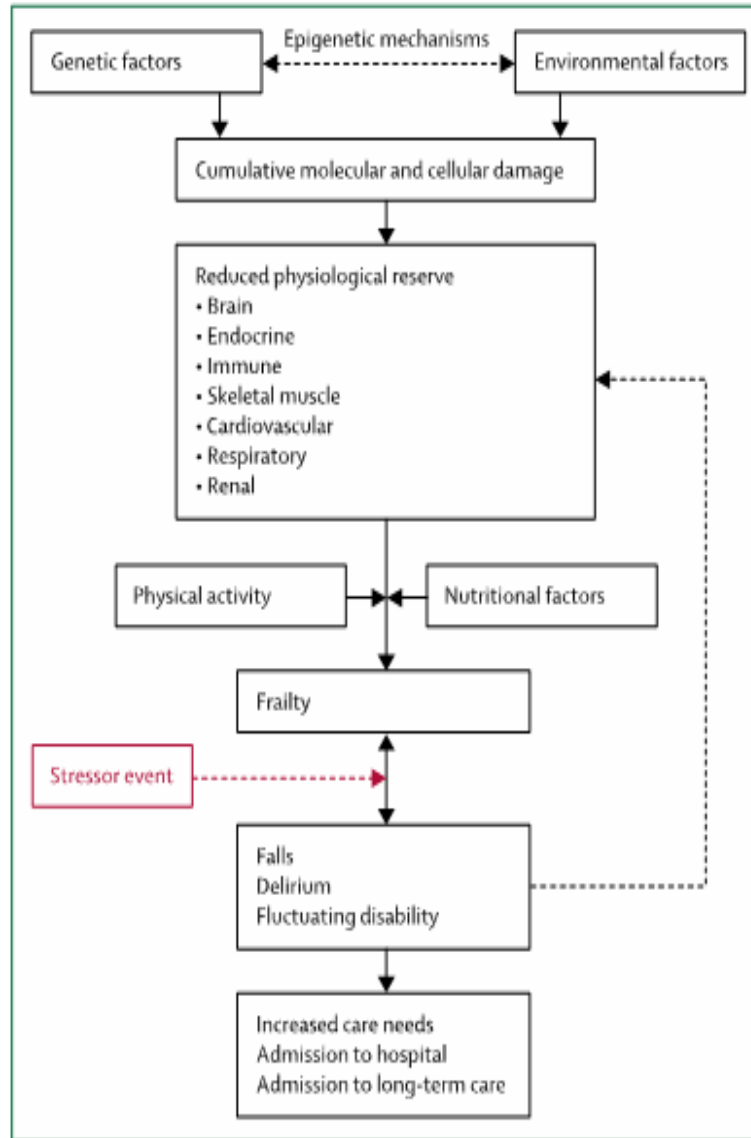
Genetic factors

Epigenetic mechanisms

Environmental factors

Cumulative molecular and cellular damage

Reduced physiological reserve
• Brain
• Endocrine
• Immune
• Skeletal muscle
• Cardiovascular
• Respiratory
• Renal

Physical activity

Nutritional factors

Frailty

Stressor event

Falls
Delirium
Fluctuating disability

Increased care needs
Admission to hospital
Admission to long-term care